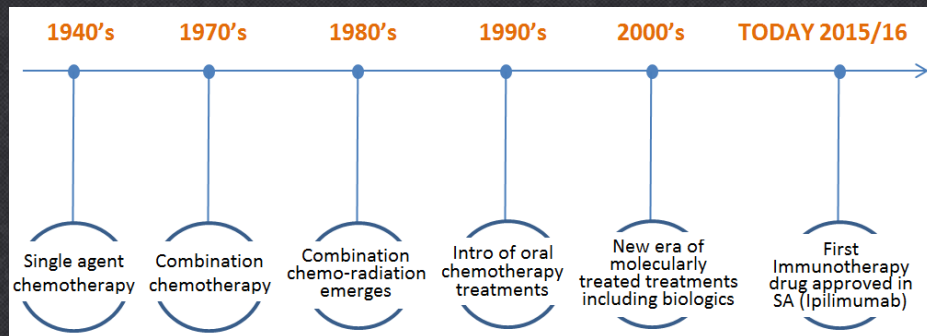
1940's
1970's
1980's
1990's
2000's
TODAY 2015/16

Single agent chemotherapy

Combination chemotherapy

Combination chemo-radiation emerges

Intro of oral chemotherapy treatments

New era of molecularly treated treatments including biologics

First Immunotherapy drug approved in SA (Ipilimumab)